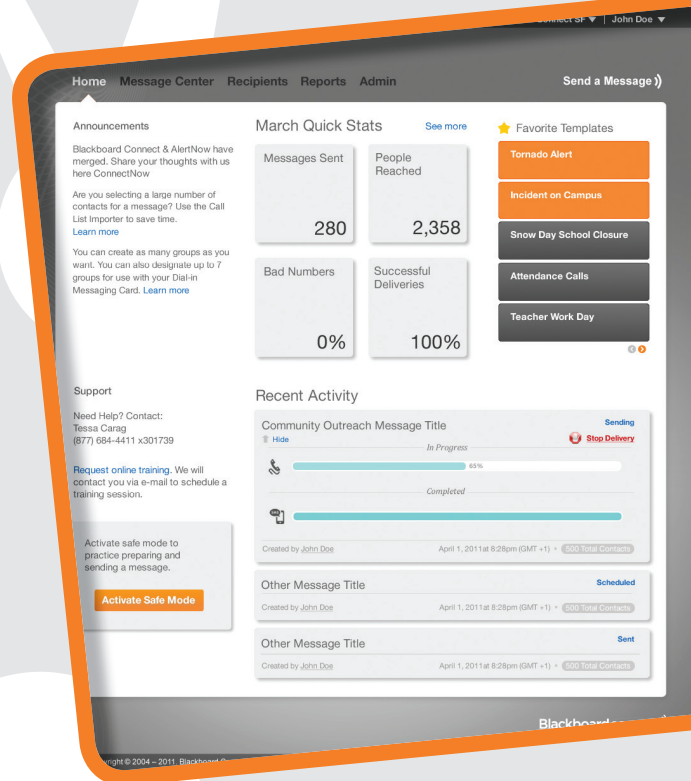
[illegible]Connect SF ▼ | John Doe ▼

Home Message Center Recipients Reports Admin

Send a Message

Announcements

Blackboard Connect & AlertNow have merged. Share your thoughts with us here ConnectNow

Are you selecting a large number of contacts for a message? Use the Call List Importer to save time. Learn more

You can create as many groups as you want. You can also designate up to 7 groups for use with your Dial-in Messaging Card. Learn more

March Quick Stats

See more

Messages Sent
280

People Reached
2,358

Bad Numbers
0%

Successful Deliveries
100%

Favorite Templates

Tornado Alert

Incident on Campus

Snow Day School Closure

Attendance Calls

Teacher Work Day

Support

Need Help? Contact:
Tessa Carag
(877) 684-4411 x301739

Request online training. We will contact you via e-mail to schedule a training session.

Activate safe mode to practice preparing and sending a message.

Activate Safe Mode

Recent Activity

Community Outreach Message Title

Sending

Hide

Stop Delivery

In Progress

65%

Completed

Created by John Doe

April 1, 2011at 8:28pm (GMT +1) • 500 Total Contacts

Other Message Title

Scheduled

Created by John Doe

April 1, 2011at 8:28pm (GMT +1) • 500 Total Contacts

Other Message Title

Sent

Created by John Doe

April 1, 2011at 8:28pm (GMT +1) • 500 Total Contacts

Blackboard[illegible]

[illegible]right © 2004 – 2011. Blackboard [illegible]